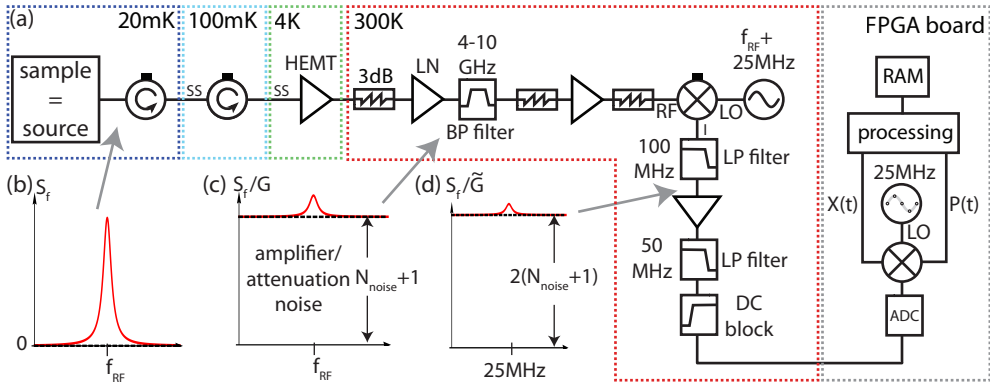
(a)

20mK

100mK

4K

300K

FPGA board

sample = source

SS

SS

HEMT

3dB

LN

4-10 GHz

BP filter

$f_{RF}$+ 25MHz

RF

LO

I

RAM

processing

100 MHz

LP filter

25MHz

X(t)

P(t)

LO

50 MHz

LP filter

DC block

ADC

(b) $S_f$

0

$f_{RF}$

(c) $S_f/G$

amplifier/ attenuation noise

$N_{noise}$+1

$f_{RF}$

(d) $S_f/\tilde{G}$

2($N_{noise}$+1)

25MHz